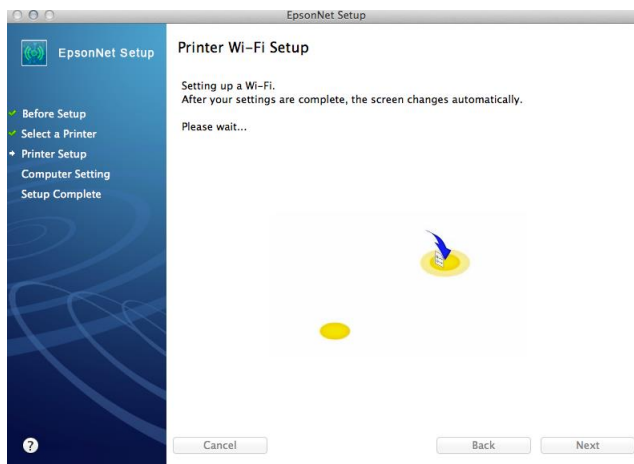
EpsonNet Setup

EpsonNet Setup

Before Setup
Select a Printer
Printer Setup
Computer Setting
Setup Complete

Printer Wi-Fi Setup

Setting up a Wi-Fi.
After your settings are complete, the screen changes automatically.

Please wait...

?

Cancel

Back

Next